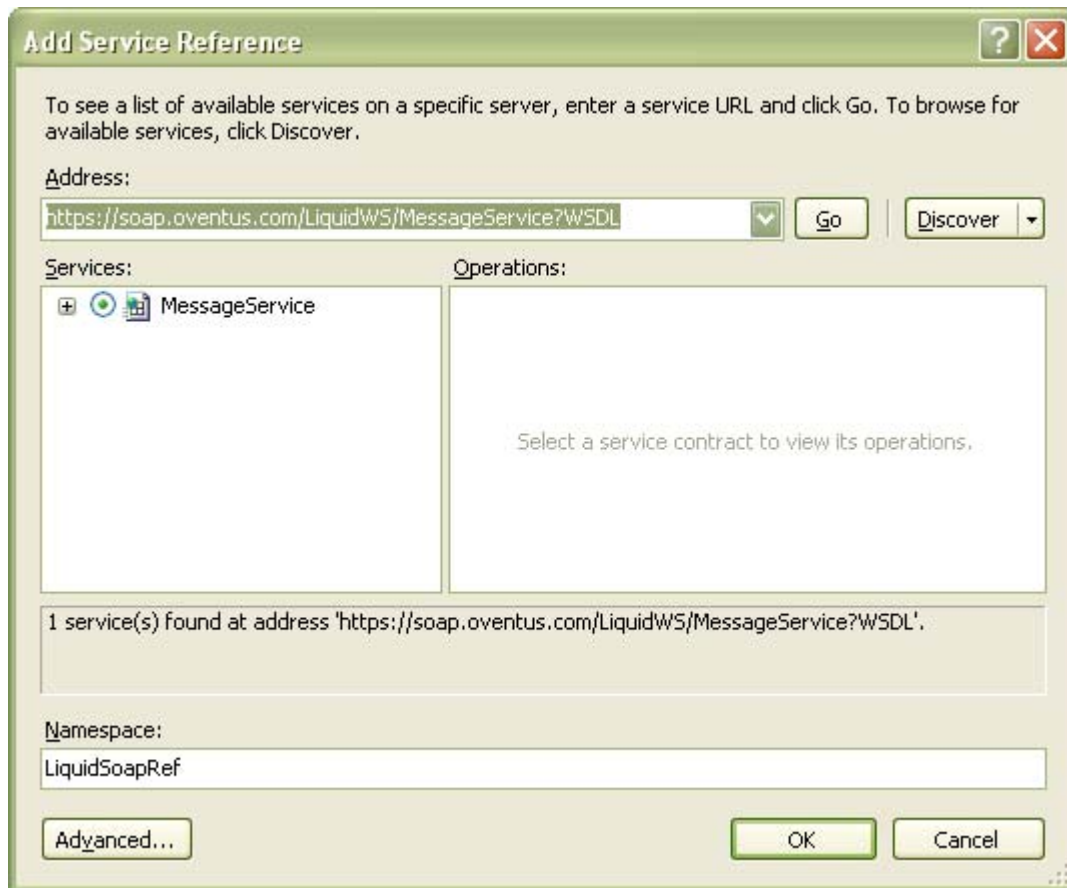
Add Service Reference

?

To see a list of available services on a specific server, enter a service URL and click Go. To browse for available services, click Discover.

Address:

https://soap.oventus.com/LiquidWS/MessageService?WSDL

Go

Discover

Services:

MessageService

Operations:

Select a service contract to view its operations.

1 service(s) found at address 'https://soap.oventus.com/LiquidWS/MessageService?WSDL'.

Namespace:

LiquidSoapRef

Advanced...

OK

Cancel